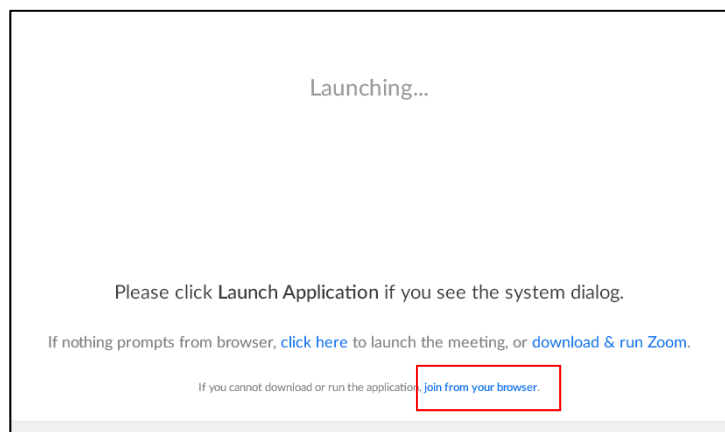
Launching...

Please click Launch Application if you see the system dialog.

If nothing prompts from browser, click here to launch the meeting, or download & run Zoom.

If you cannot download or run the application, join from your browser.